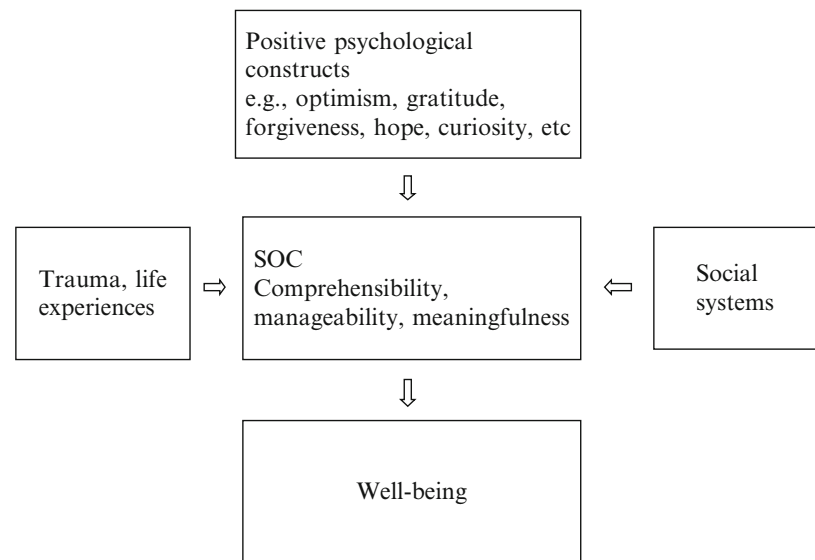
Positive psychological constructs
e.g., optimism, gratitude, forgiveness, hope, curiosity, etc

Trauma, life experiences

SOC
Comprehensibility, manageability, meaningfulness

Social systems

Well-being